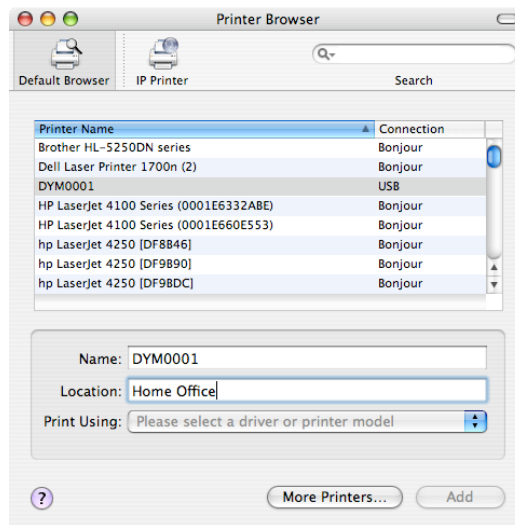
Printer Browser

Default Browser

IP Printer

Search

| Printer Name | Connection |
|---|---|
| Brother HL-5250DN series | Bonjour |
| Dell Laser Printer 1700n (2) | Bonjour |
| DYM0001 | USB |
| HP LaserJet 4100 Series (0001E6332ABE) | Bonjour |
| HP LaserJet 4100 Series (0001E660E553) | Bonjour |
| hp LaserJet 4250 [DF8B46] | Bonjour |
| hp LaserJet 4250 [DF9B90] | Bonjour |
| hp LaserJet 4250 [DF9BDC] | Bonjour |

Name: DYM0001

Location: Home Office

Print Using: Please select a driver or printer model

?

More Printers...

Add